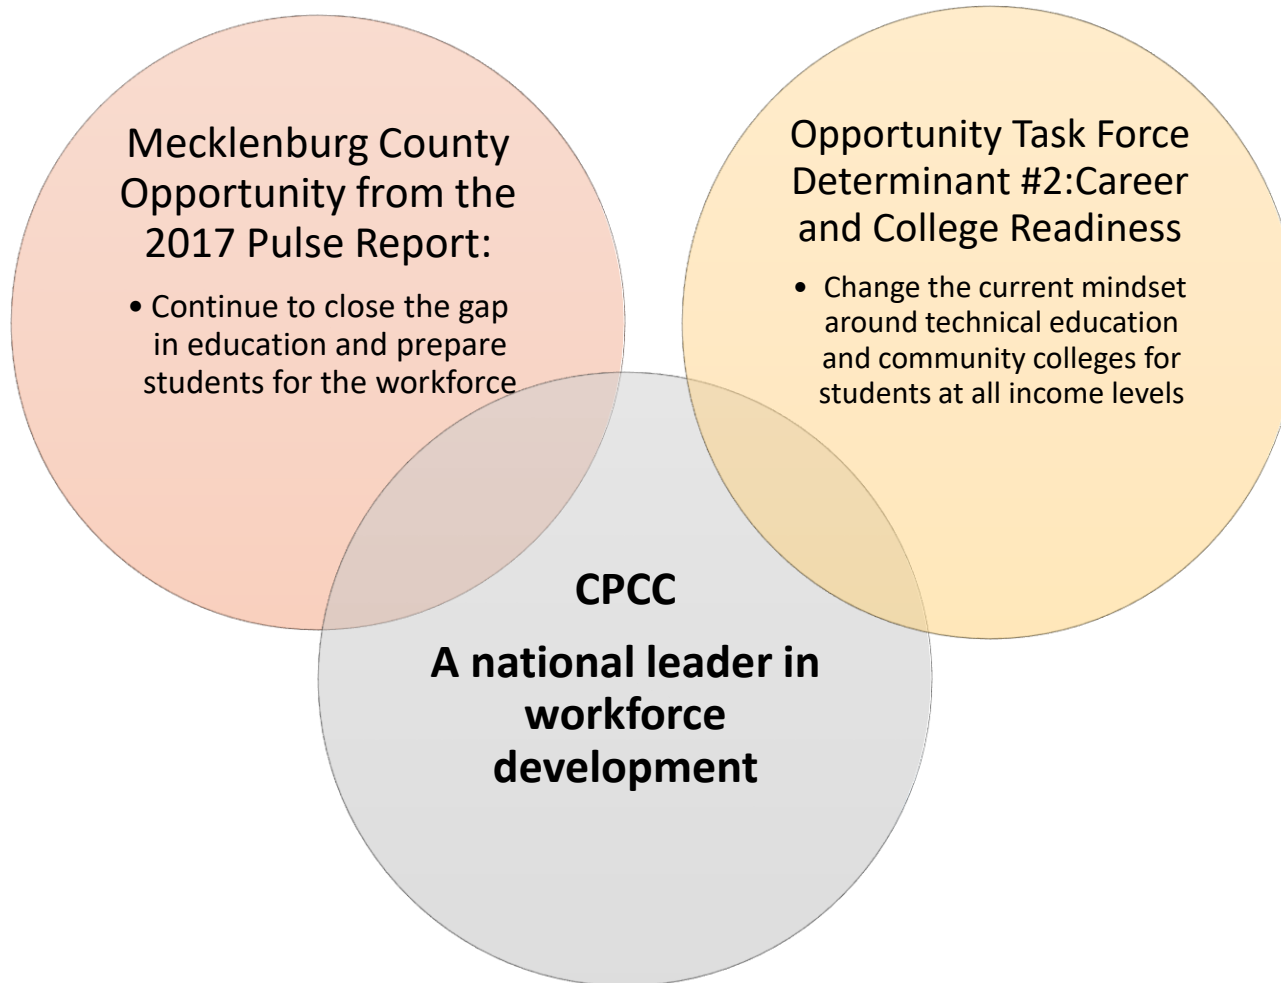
Mecklenburg County Opportunity from the 2017 Pulse Report:

• Continue to close the gap in education and prepare students for the workforce

Opportunity Task Force Determinant #2:Career and College Readiness

• Change the current mindset around technical education and community colleges for students at all income levels

CPCC

A national leader in workforce development